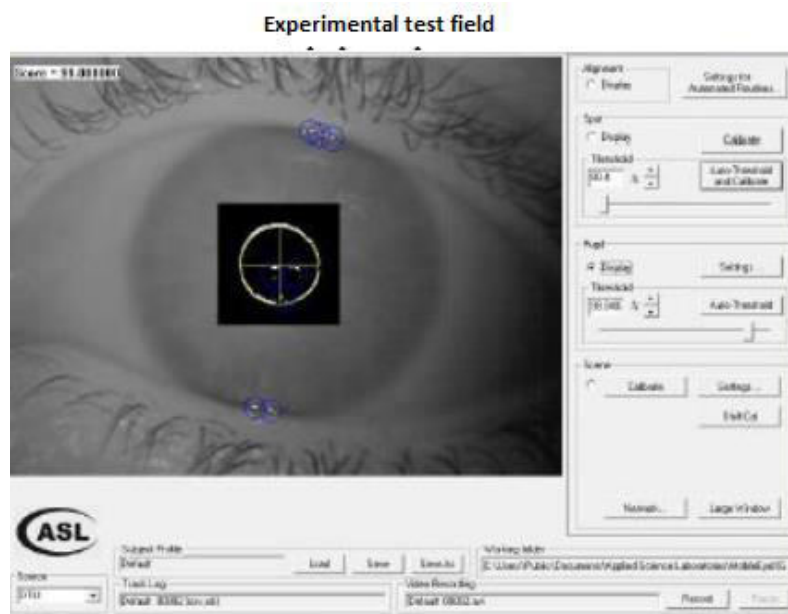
Experimental test field

Scene = 11.000000

Alignment
Display
Settings for Automated Routines...

Spot
Display
Calibrate
Threshold
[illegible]
Auto-Threshold and Calibrate

Pupil
Display
Settings...
Threshold
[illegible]
Auto-Threshold

Scene
Calibrate
Settings...
Shift Cal

Normal...
Large Window

ASL

Subject Profile
Default
Load
Save
Save As

Working Mode
C:\Users\Public\Documents\Applied Science Laboratories\MobileEye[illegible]

Source
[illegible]

Track Log
Default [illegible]

Video Recording
Default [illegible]
Record
Pause